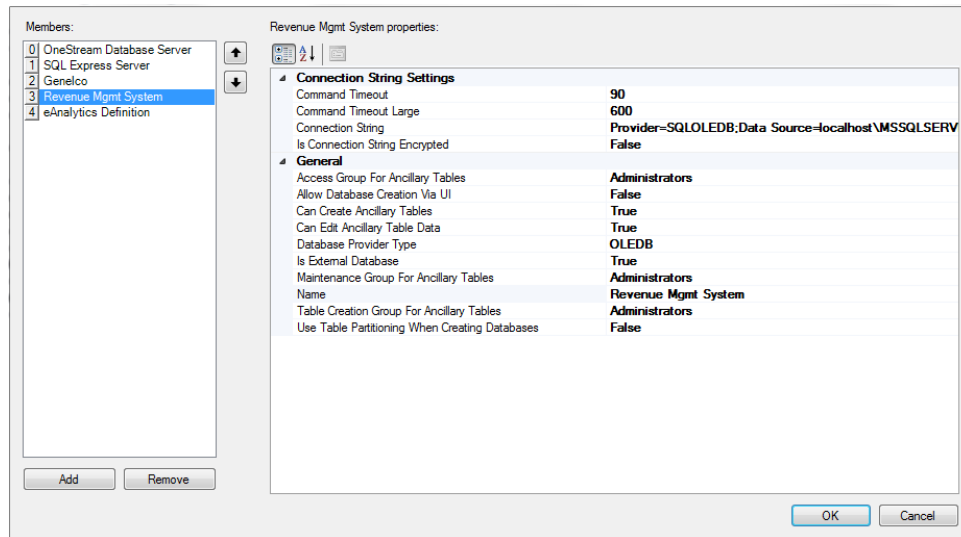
Members:

0 OneStream Database Server
1 SQL Express Server
2 GeneIco
3 Revenue Mgmt System
4 eAnalytics Definition

Add Remove

Revenue Mgmt System properties:

| Connection String Settings | |
|---|---|
| Command Timeout | 90 |
| Command Timeout Large | 600 |
| Connection String | Provider=SQLOLEDB;Data Source=localhost\MSSQLSERV |
| Is Connection String Encrypted | False |
| **General** | |
| Access Group For Ancillary Tables | Administrators |
| Allow Database Creation Via UI | False |
| Can Create Ancillary Tables | True |
| Can Edit Ancillary Table Data | True |
| Database Provider Type | OLEDB |
| Is External Database | True |
| Maintenance Group For Ancillary Tables | Administrators |
| Name | Revenue Mgmt System |
| Table Creation Group For Ancillary Tables | Administrators |
| Use Table Partitioning When Creating Databases | False |

OK Cancel